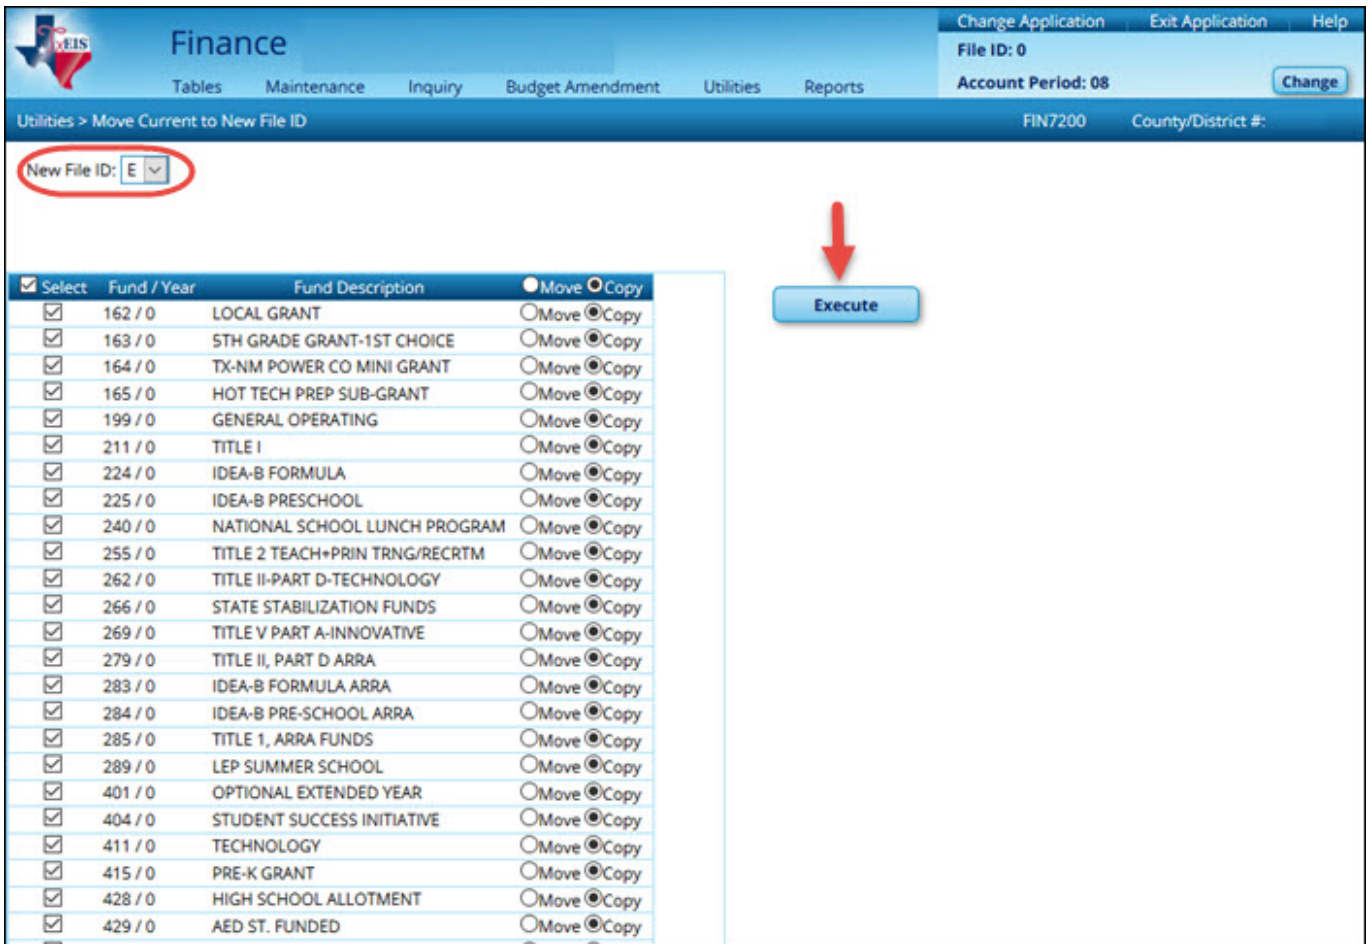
TxEIS

Finance

Tables Maintenance Inquiry Budget Amendment Utilities Reports

Change Application Exit Application Help

File ID: 0

Account Period: 08

Change

Utilities > Move Current to New File ID

FIN7200 County/District #:

New File ID: E

Execute

| Select | Fund / Year | Fund Description | Move Copy |
|---|---|---|---|
| ☑ | 162 / 0 | LOCAL GRANT | Move Copy |
| ☑ | 163 / 0 | 5TH GRADE GRANT-1ST CHOICE | Move Copy |
| ☑ | 164 / 0 | TX-NM POWER CO MINI GRANT | Move Copy |
| ☑ | 165 / 0 | HOT TECH PREP SUB-GRANT | Move Copy |
| ☑ | 199 / 0 | GENERAL OPERATING | Move Copy |
| ☑ | 211 / 0 | TITLE I | Move Copy |
| ☑ | 224 / 0 | IDEA-B FORMULA | Move Copy |
| ☑ | 225 / 0 | IDEA-B PRESCHOOL | Move Copy |
| ☑ | 240 / 0 | NATIONAL SCHOOL LUNCH PROGRAM | Move Copy |
| ☑ | 255 / 0 | TITLE 2 TEACH+PRIN TRNG/RECRTM | Move Copy |
| ☑ | 262 / 0 | TITLE II-PART D-TECHNOLOGY | Move Copy |
| ☑ | 266 / 0 | STATE STABILIZATION FUNDS | Move Copy |
| ☑ | 269 / 0 | TITLE V PART A-INNOVATIVE | Move Copy |
| ☑ | 279 / 0 | TITLE II, PART D ARRA | Move Copy |
| ☑ | 283 / 0 | IDEA-B FORMULA ARRA | Move Copy |
| ☑ | 284 / 0 | IDEA-B PRE-SCHOOL ARRA | Move Copy |
| ☑ | 285 / 0 | TITLE 1, ARRA FUNDS | Move Copy |
| ☑ | 289 / 0 | LEP SUMMER SCHOOL | Move Copy |
| ☑ | 401 / 0 | OPTIONAL EXTENDED YEAR | Move Copy |
| ☑ | 404 / 0 | STUDENT SUCCESS INITIATIVE | Move Copy |
| ☑ | 411 / 0 | TECHNOLOGY | Move Copy |
| ☑ | 415 / 0 | PRE-K GRANT | Move Copy |
| ☑ | 428 / 0 | HIGH SCHOOL ALLOTMENT | Move Copy |
| ☑ | 429 / 0 | AED ST. FUNDED | Move Copy |